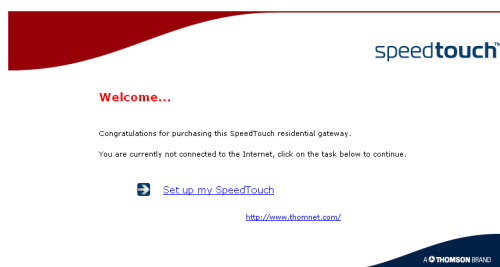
speedtouch™

Welcome...

Congratulations for purchasing this SpeedTouch residential gateway.

You are currently not connected to the Internet, click on the task below to continue.

Set up my SpeedTouch

http://www.thomnet.com/

A THOMSON BRAND